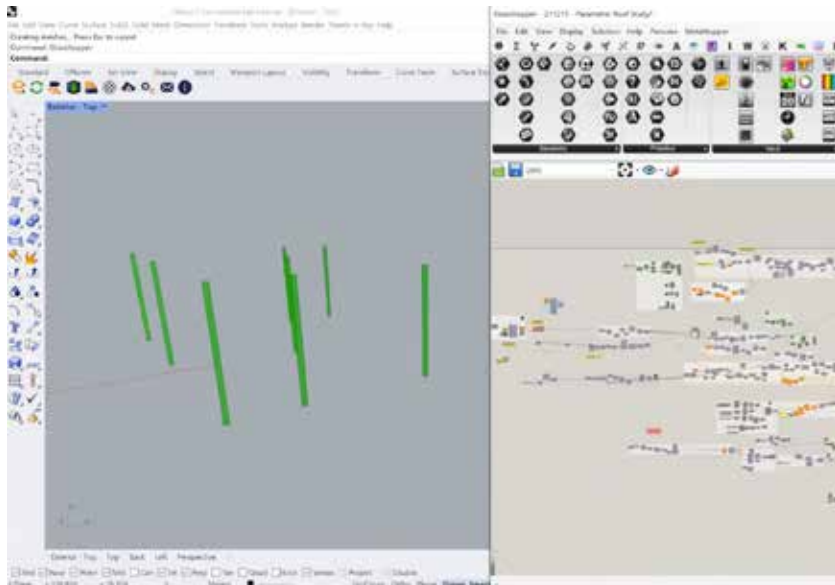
File Edit View Curve Surface SubD Solid Mesh Dimension Transform Tools Analyze Render Panels V-Ray Help
Creating meshes... Press Esc to cancel
Command: Grasshopper
Command:

Standard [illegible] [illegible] Display Select Viewport Layout Visibility Transform Curve Tools Surface Tools

Perspective Top

Perspective Top Top Back Left Perspective

Grasshopper - 211215 - Parametric Roof Study*
File Edit View Display Solution Help Params MetaHopper

Geometry Primitive Input

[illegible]